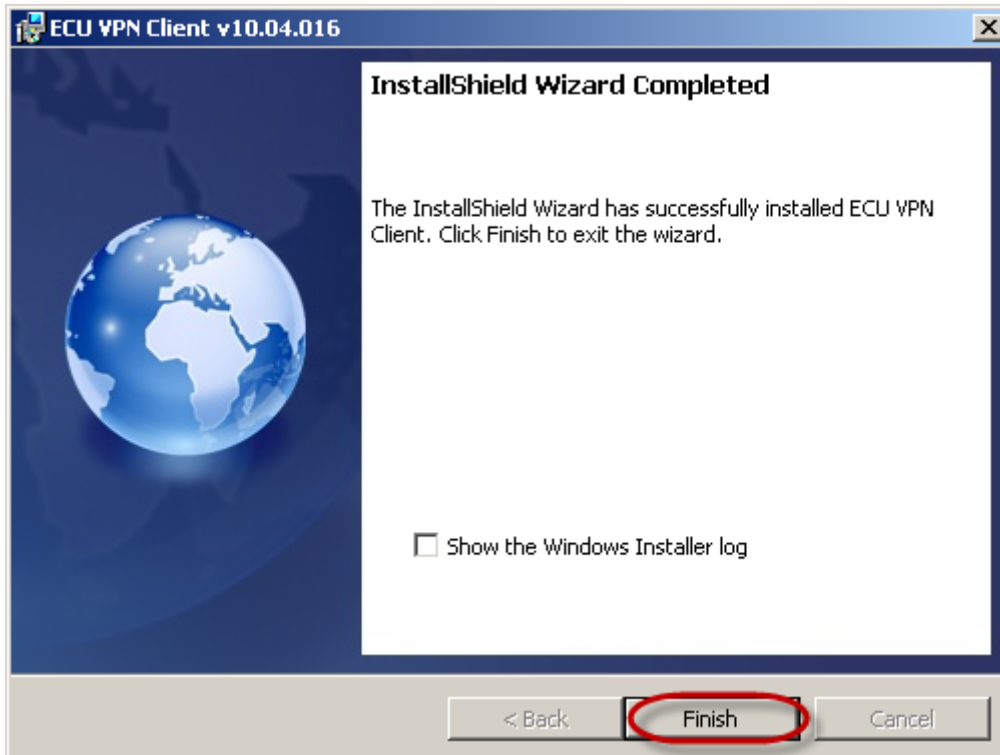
ECU VPN Client v10.04.016

InstallShield Wizard Completed

The InstallShield Wizard has successfully installed ECU VPN Client. Click Finish to exit the wizard.

Show the Windows Installer log

< Back

Finish

Cancel